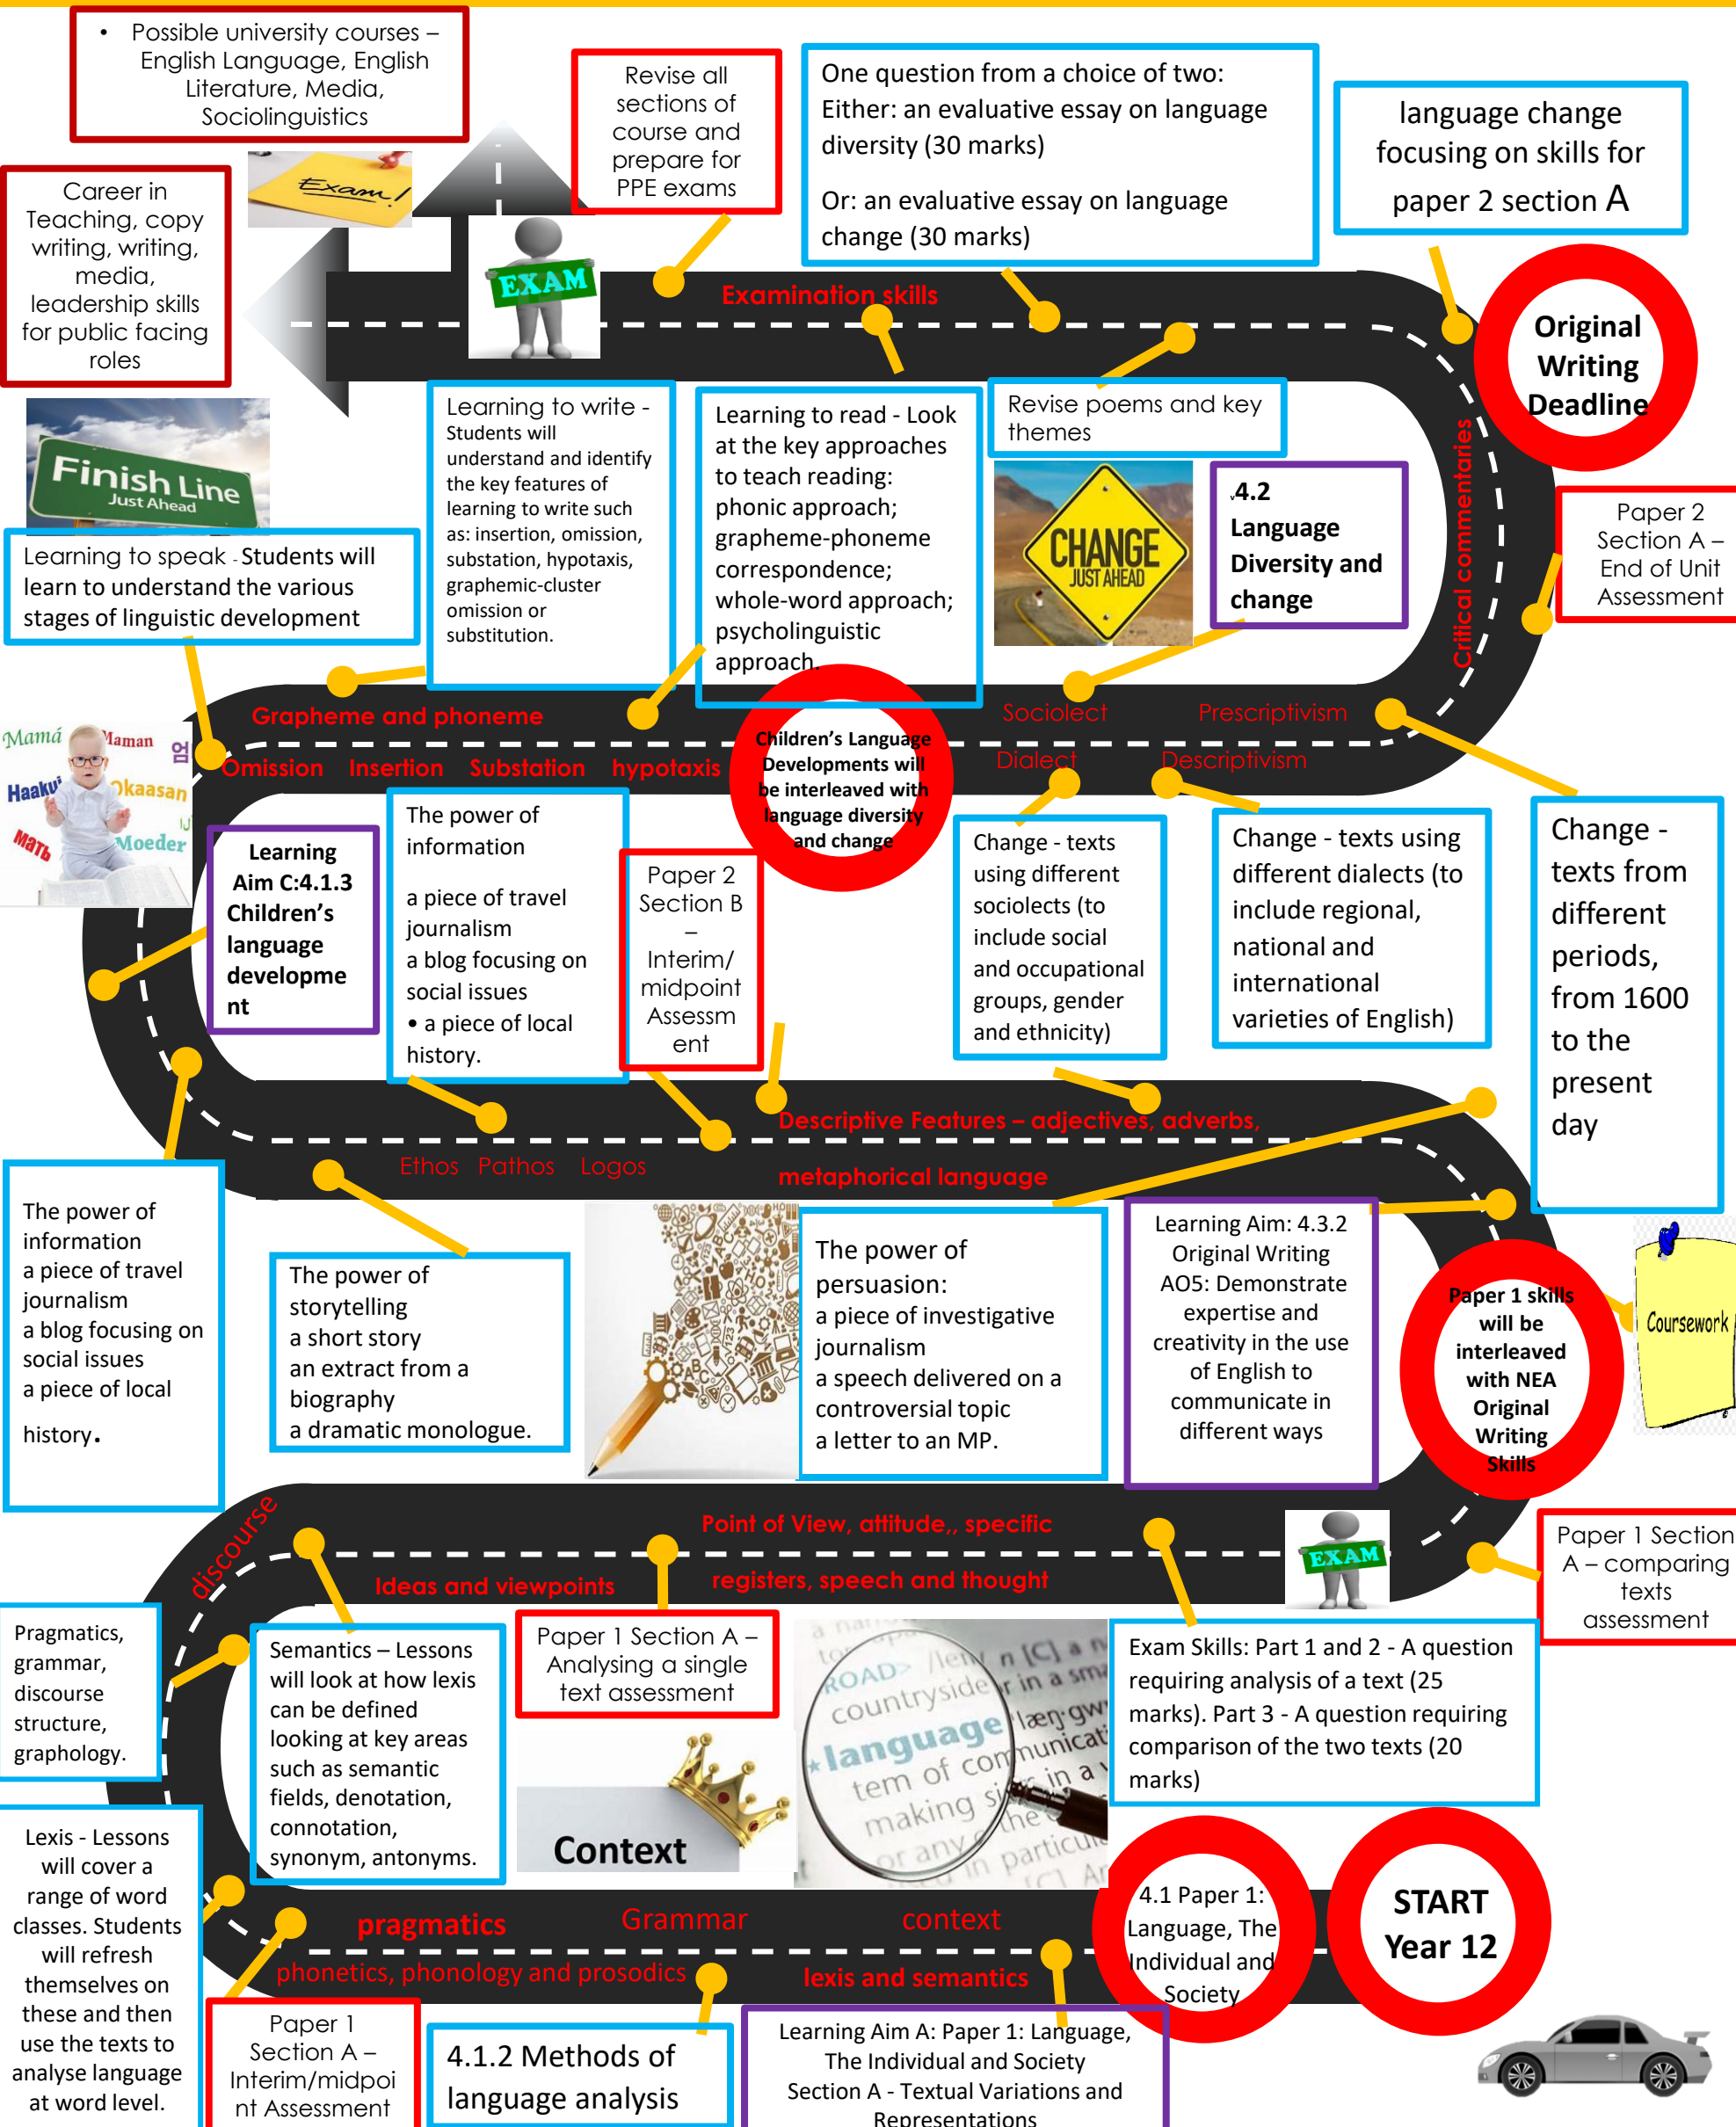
• Possible university courses – English Language, English Literature, Media, Sociolinguistics

Revise all sections of course and prepare for PPE exams

One question from a choice of two:
Either: an evaluative essay on language diversity (30 marks)

Or: an evaluative essay on language change (30 marks)

language change focusing on skills for paper 2 section A

Career in Teaching, copy writing, writing, media, leadership skills for public facing roles

Exam!

EXAM

Examination skills

Original Writing Deadline

Finish Line
Just Ahead

Learning to speak - Students will learn to understand the various stages of linguistic development

Learning to write - Students will understand and identify the key features of learning to write such as: insertion, omission, substation, hypotaxis, graphemic-cluster omission or substitution.

Learning to read - Look at the key approaches to teach reading: phonic approach; grapheme-phoneme correspondence; whole-word approach; psycholinguistic approach.

Revise poems and key themes

CHANGE JUST AHEAD

4.2 Language Diversity and change

Critical commentaries

Paper 2 Section A – End of Unit Assessment

Grapheme and phoneme

Omission Insertion Substation hypotaxis

Children's Language Developments will be interleaved with language diversity and change

Sociolect Prescriptivism

Dialect Descriptivism

Mamá Maman Haaku Okaasan Moeder

Learning Aim C:4.1.3 Children's language development

The power of information

a piece of travel journalism
a blog focusing on social issues
• a piece of local history.

Paper 2 Section B – Interim/ midpoint Assessment

Change - texts using different sociolects (to include social and occupational groups, gender and ethnicity)

Change - texts using different dialects (to include regional, national and international varieties of English)

Change - texts from different periods, from 1600 to the present day

Descriptive Features – adjectives, adverbs, metaphorical language

Ethos Pathos Logos

The power of information
a piece of travel journalism
a blog focusing on social issues
a piece of local history.

The power of storytelling
a short story
an extract from a biography
a dramatic monologue.

The power of persuasion:
a piece of investigative journalism
a speech delivered on a controversial topic
a letter to an MP.

Learning Aim: 4.3.2 Original Writing AO5: Demonstrate expertise and creativity in the use of English to communicate in different ways

Paper 1 skills will be interleaved with NEA Original Writing Skills

Coursework

discourse

Point of View, attitude,, specific

Ideas and viewpoints

registers, speech and thought

EXAM

Paper 1 Section A – comparing texts assessment

Pragmatics, grammar, discourse structure, graphology.

Semantics – Lessons will look at how lexis can be defined looking at key areas such as semantic fields, denotation, connotation, synonym, antonyms.

Paper 1 Section A – Analysing a single text assessment

Context

Exam Skills: Part 1 and 2 - A question requiring analysis of a text (25 marks). Part 3 - A question requiring comparison of the two texts (20 marks)

Lexis - Lessons will cover a range of word classes. Students will refresh themselves on these and then use the texts to analyse language at word level.

pragmatics Grammar context

phonetics, phonology and prosodics lexis and semantics

4.1 Paper 1: Language, The Individual and Society

START Year 12

Paper 1 Section A – Interim/midpoint Assessment

4.1.2 Methods of language analysis

Learning Aim A: Paper 1: Language, The Individual and Society
Section A - Textual Variations and Representations